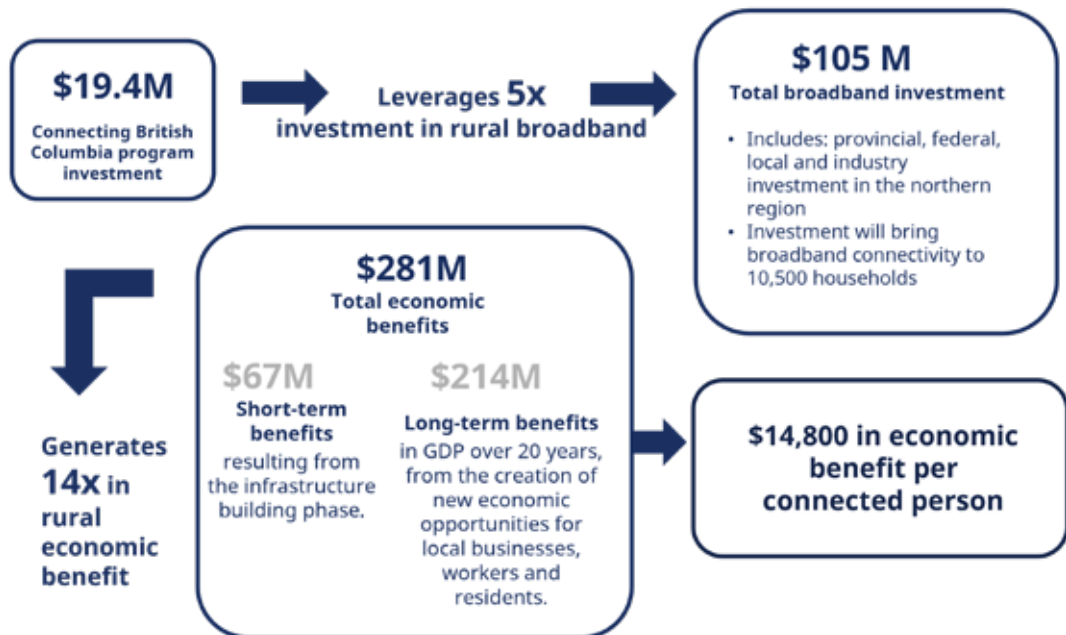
$19.4M
Connecting British Columbia program investment

Leverages 5x investment in rural broadband

$105 M
Total broadband investment

• Includes: provincial, federal, local and industry investment in the northern region
• Investment will bring broadband connectivity to 10,500 households

Generates 14x in rural economic benefit

$281M
Total economic benefits

$67M
Short-term benefits
resulting from the infrastructure building phase.

$214M
Long-term benefits
in GDP over 20 years, from the creation of new economic opportunities for local businesses, workers and residents.

$14,800 in economic benefit per connected person